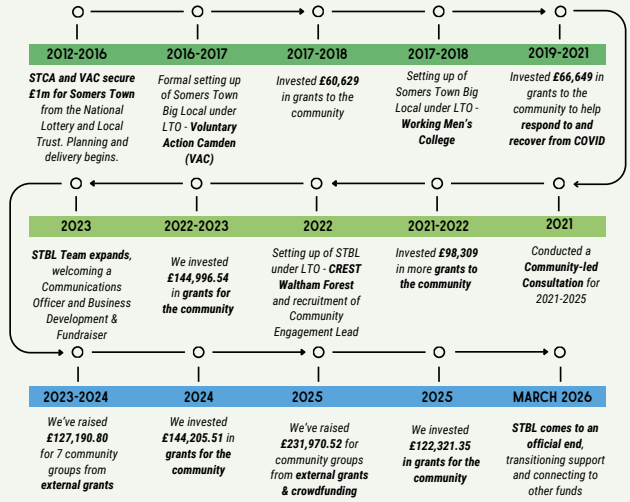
2012-2016

STCA and VAC secure £1m for Somers Town from the National Lottery and Local Trust. Planning and delivery begins.

2016-2017

Formal setting up of Somers Town Big Local under LTO - Voluntary Action Camden (VAC)

2017-2018

Invested £60,629 in grants to the community

2017-2018

Setting up of Somers Town Big Local under LTO - Working Men's College

2019-2021

Invested £66,649 in grants to the community to help respond to and recover from COVID

2021

Conducted a Community-led Consultation for 2021-2025

2021-2022

Invested £98,309 in more grants to the community

2022

Setting up of STBL under LTO - CREST Waltham Forest and recruitment of Community Engagement Lead

2022-2023

We invested £144,996.54 in grants for the community

2023

STBL Team expands, welcoming a Communications Officer and Business Development & Fundraiser

2023-2024

We've raised £127,190.80 for 7 community groups from external grants

2024

We invested £144,205.51 in grants for the community

2025

We've raised £231,970.52 for community groups from external grants & crowdfunding

2025

We invested £122,321.35 in grants for the community

MARCH 2026

STBL comes to an official end, transitioning support and connecting to other funds